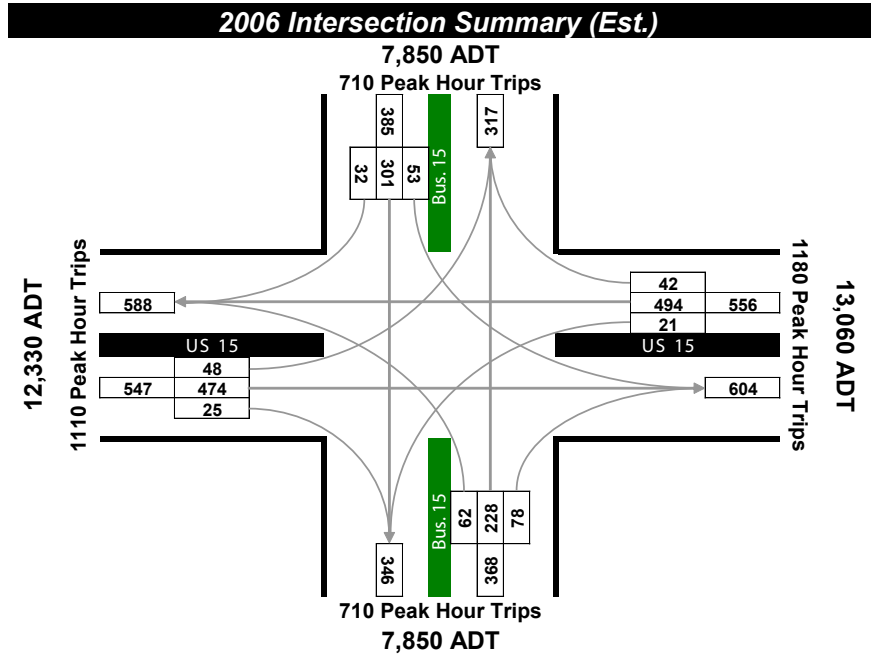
2006 Intersection Summary (Est.)

7,850 ADT
710 Peak Hour Trips

385
32
301
53
Bus. 15
317

1180 Peak Hour Trips
13,060 ADT

42
494
556
21
US 15
604

12,330 ADT
1110 Peak Hour Trips

588
US 15
48
547
474
25

Bus. 15
62
228
78
346
368

710 Peak Hour Trips
7,850 ADT